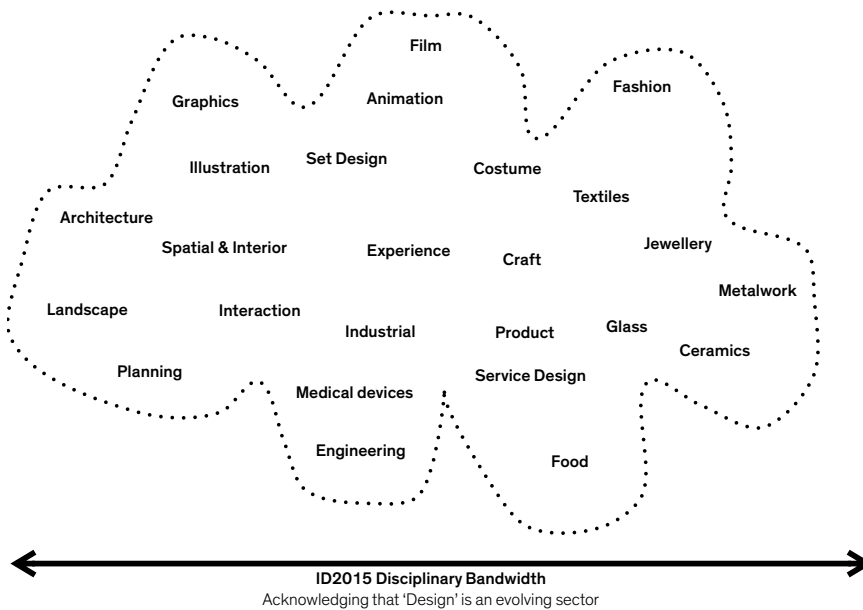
Film

Fashion

Graphics

Animation

Illustration

Set Design

Costume

Textiles

Architecture

Spatial & Interior

Experience

Craft

Jewellery

Metalwork

Landscape

Interaction

Industrial

Product

Glass

Ceramics

Planning

Medical devices

Service Design

Engineering

Food

ID2015 Disciplinary Bandwidth
Acknowledging that 'Design' is an evolving sector